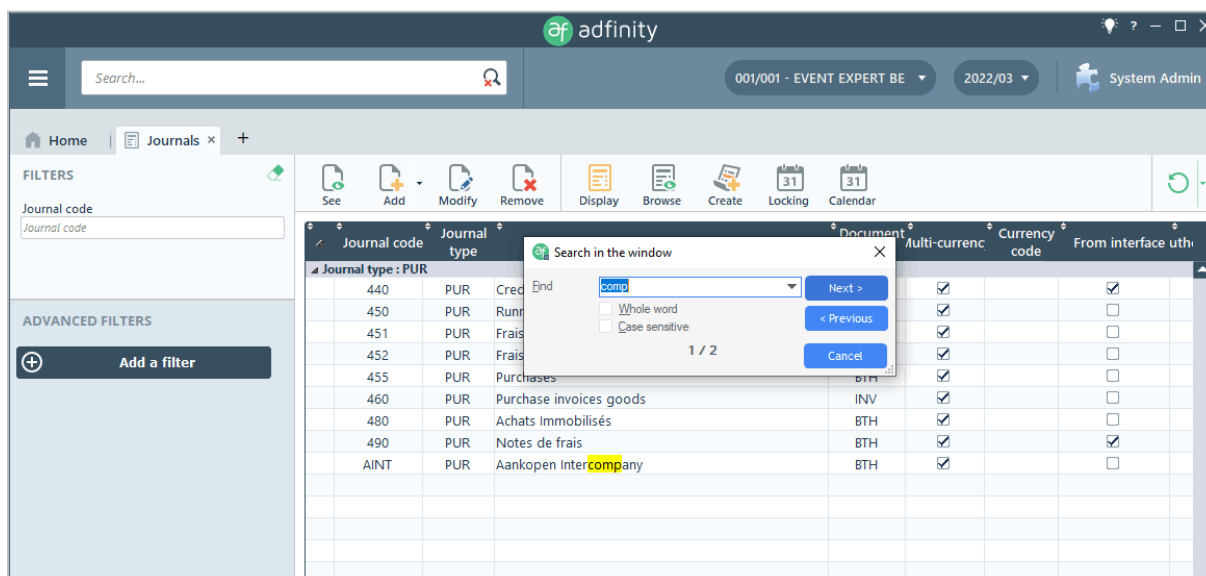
af adfinity

? — □

Search...

001/001 - EVENT EXPERT BE ▾

2022/03 ▾

System Admin

Home

Journals ×

+

FILTERS

Journal code

Journal code

ADVANCED FILTERS

Add a filter

See

Add

Modify

Remove

Display

Browse

Create

31 Locking

31 Calendar

| Journal code | Journal type | | Document | Multi-currenc | Currency code | From interface | uth |
|---|---|---|---|---|---|---|---|
| Journal type : PUR | | | | | | | |
| 440 | PUR | Cred | | ☑ | | ☑ | |
| 450 | PUR | Runn | | ☑ | | ☐ | |
| 451 | PUR | Frais | | ☑ | | ☐ | |
| 452 | PUR | Frais | | ☑ | | ☐ | |
| 455 | PUR | Purchases | BTH | ☑ | | ☐ | |
| 460 | PUR | Purchase invoices goods | INV | ☑ | | ☐ | |
| 480 | PUR | Achats Immobilisés | BTH | ☑ | | ☐ | |
| 490 | PUR | Notes de frais | BTH | ☑ | | ☑ | |
| AINT | PUR | Aankopen Intercompany | BTH | ☑ | | ☐ | |

Search in the window

Find comp

Whole word

Case sensitive

1 / 2

Next >

< Previous

Cancel